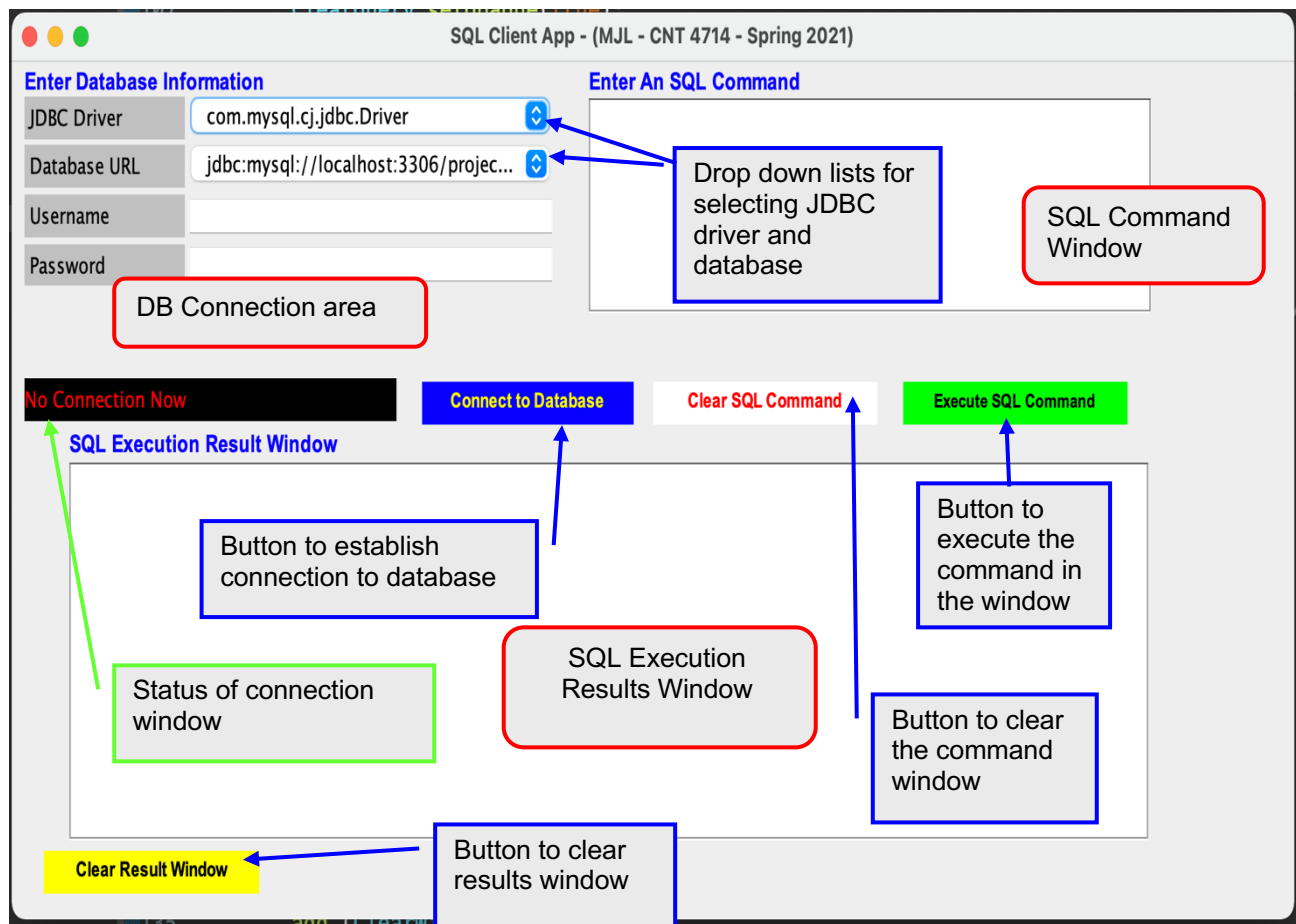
SQL Client App - (MJL - CNT 4714 - Spring 2021)

Enter Database Information

JDBC Driver | com.mysql.cj.jdbc.Driver

Database URL | jdbc:mysql://localhost:3306/projec...

Username

Password

Enter An SQL Command

Drop down lists for selecting JDBC driver and database

SQL Command Window

DB Connection area

No Connection Now

Connect to Database

Clear SQL Command

Execute SQL Command

SQL Execution Result Window

Button to establish connection to database

Button to execute the command in the window

SQL Execution Results Window

Status of connection window

Button to clear the command window

Clear Result Window

Button to clear results window